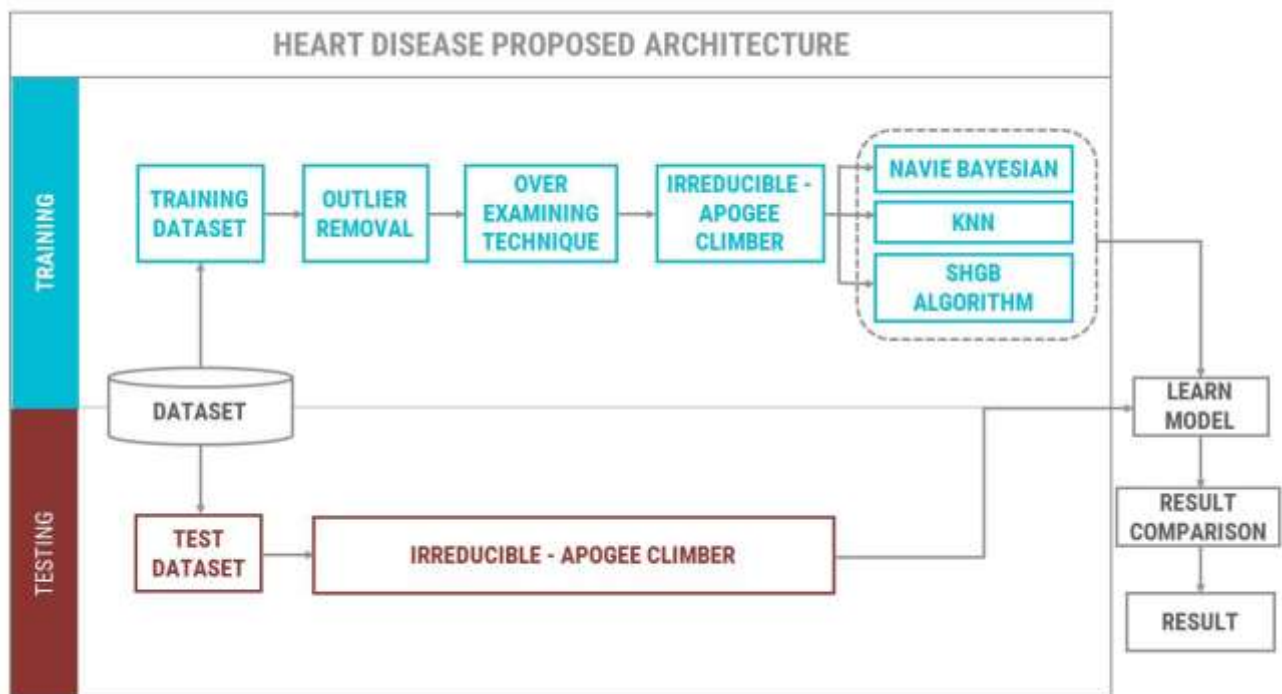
HEART DISEASE PROPOSED ARCHITECTURE

TRAINING

TRAINING DATASET

OUTLIER REMOVAL

OVER EXAMINING TECHNIQUE

IRREDUCIBLE - APOGEE CLIMBER

NAVIE BAYESIAN

KNN

SHGB ALGORITHM

DATASET

LEARN MODEL

TESTING

TEST DATASET

IRREDUCIBLE - APOGEE CLIMBER

RESULT COMPARISON

RESULT